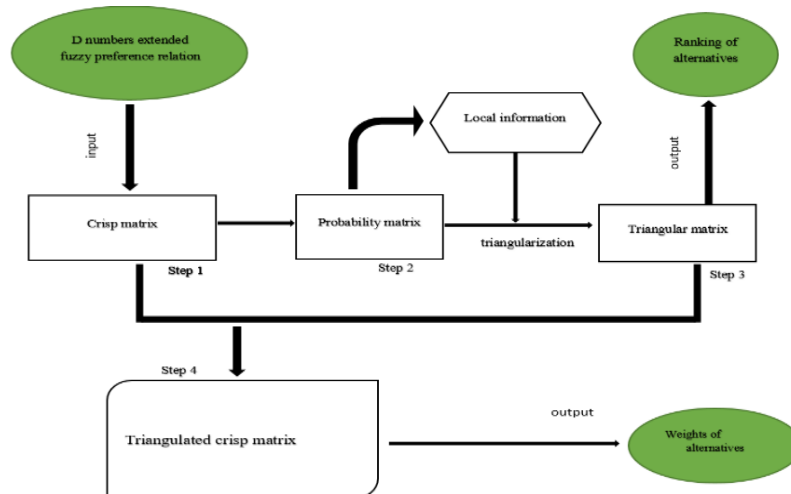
D numbers extended fuzzy preference relation

Ranking of alternatives

input

Local information

output

Crisp matrix

Probability matrix

Triangular matrix

triangularization

Step 1

Step 2

Step 3

Step 4

Triangulated crisp matrix

output

Weights of alternatives